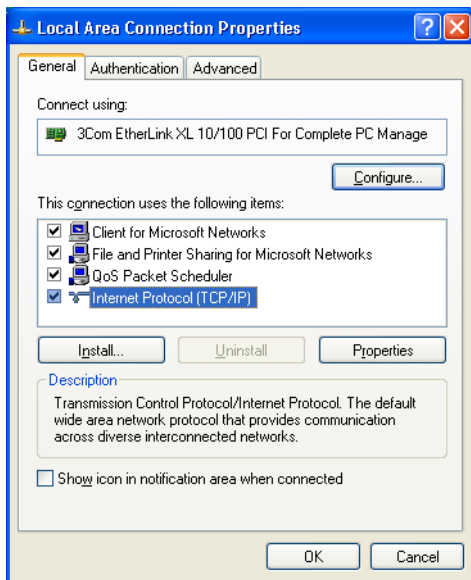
Local Area Connection Properties

General | Authentication | Advanced

Connect using:

3Com EtherLink XL 10/100 PCI For Complete PC Manage

Configure...

This connection uses the following items:

☑ Client for Microsoft Networks
☑ File and Printer Sharing for Microsoft Networks
☑ QoS Packet Scheduler
☑ Internet Protocol (TCP/IP)

Install... | Uninstall | Properties

Description

Transmission Control Protocol/Internet Protocol. The default wide area network protocol that provides communication across diverse interconnected networks.

☐ Show icon in notification area when connected

OK | Cancel